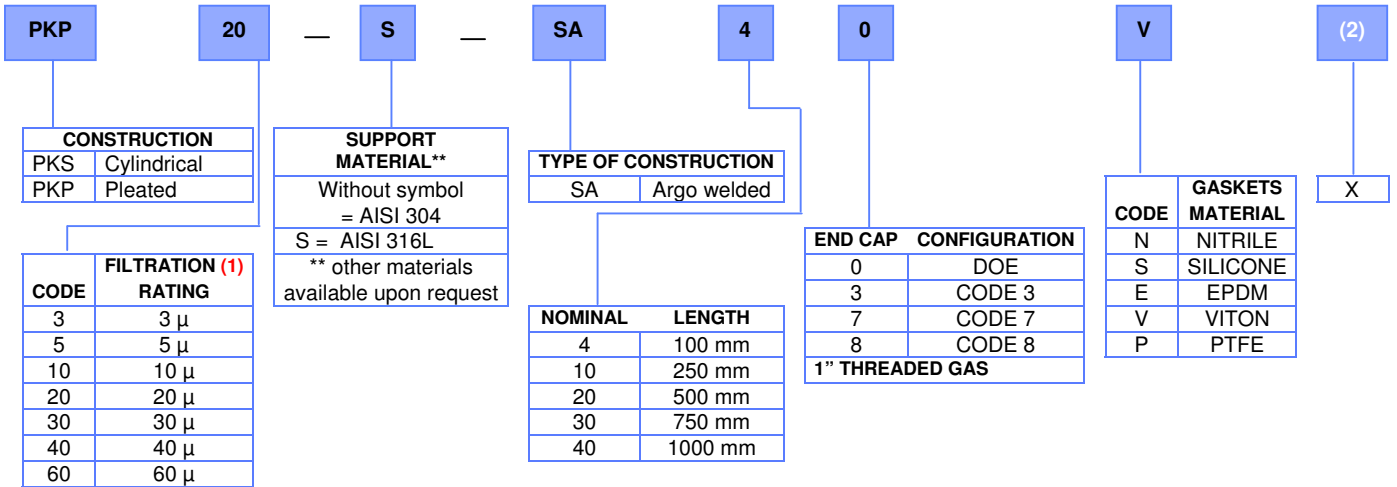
PKP 20 __ S __ SA 4 0 V (2)

| CONSTRUCTION | |
|---|---|
| PKS | Cylindrical |
| PKP | Pleated |

| CODE | FILTRATION (1) RATING |
|---|---|
| 3 | 3 µ |
| 5 | 5 µ |
| 10 | 10 µ |
| 20 | 20 µ |
| 30 | 30 µ |
| 40 | 40 µ |
| 60 | 60 µ |

| SUPPORT MATERIAL** |
|---|
| Without symbol = AISI 304 |
| S = AISI 316L |
| ** other materials available upon request |

| TYPE OF CONSTRUCTION | |
|---|---|
| SA | Argo welded |

| NOMINAL | LENGTH |
|---|---|
| 4 | 100 mm |
| 10 | 250 mm |
| 20 | 500 mm |
| 30 | 750 mm |
| 40 | 1000 mm |

| END CAP | CONFIGURATION |
|---|---|
| 0 | DOE |
| 3 | CODE 3 |
| 7 | CODE 7 |
| 8 | CODE 8 |
| 1" THREADED GAS | |

| CODE | GASKETS MATERIAL |
|---|---|
| N | NITRILE |
| S | SILICONE |
| E | EPDM |
| V | VITON |
| P | PTFE |

X